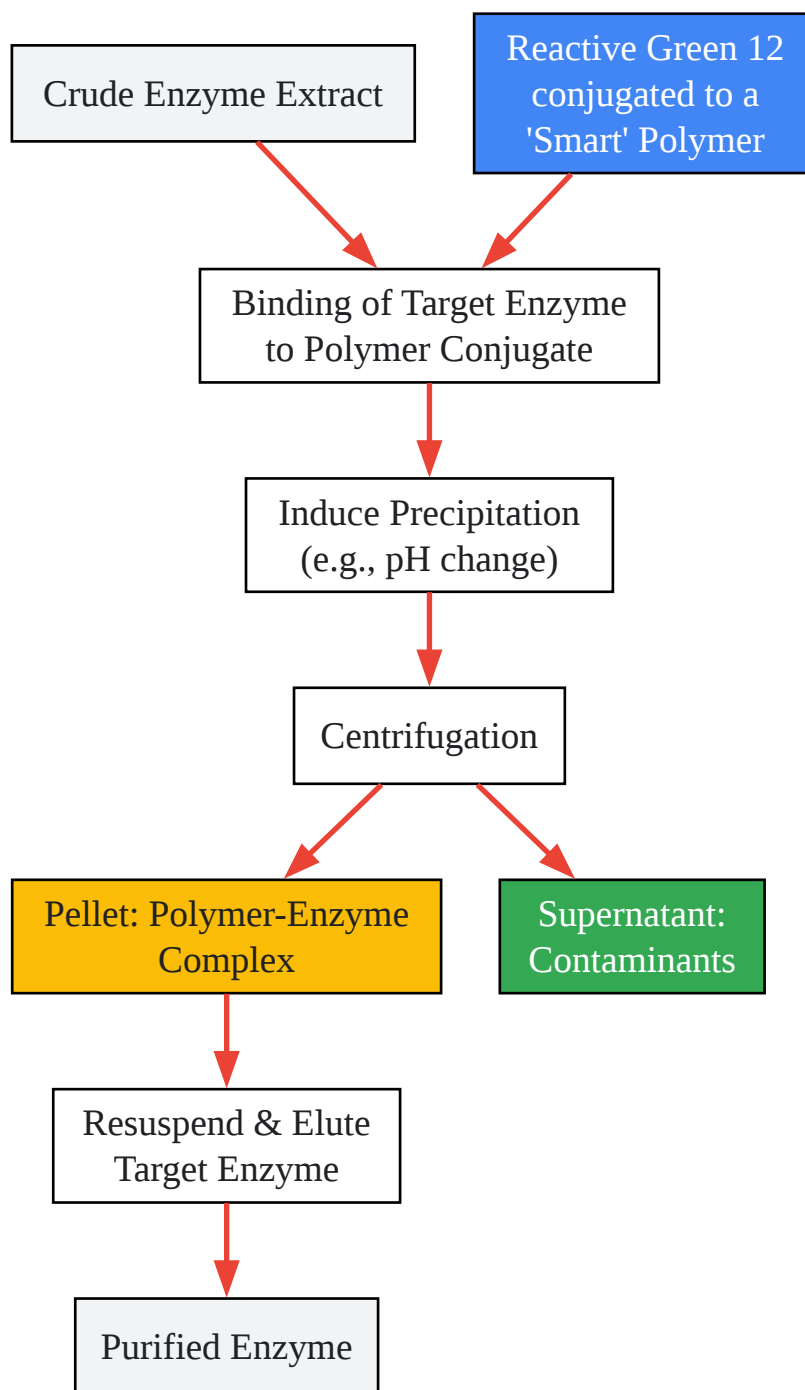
Crude Enzyme Extract

Reactive Green 12 conjugated to a 'Smart' Polymer

Binding of Target Enzyme to Polymer Conjugate

Induce Precipitation (e.g., pH change)

Centrifugation

Pellet: Polymer-Enzyme Complex

Supernatant: Contaminants

Resuspend & Elute Target Enzyme

Purified Enzyme